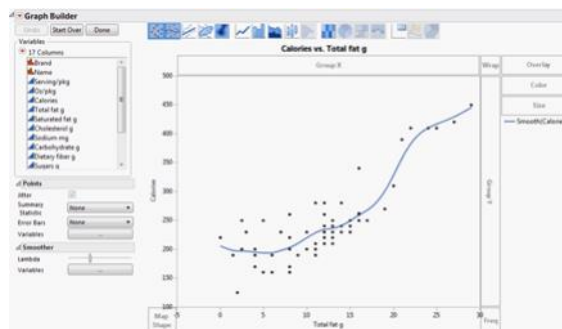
Graph Builder
Undo Start Over Done
Variables
17 Columns
Brand
Name
Serving/pkg
Oz/pkg
Calories
Total fat g
Saturated fat g
Cholesterol g
Sodium mg
Carbohydrate g
Dietary fiber g
Sugars g
Points
Jitter
Summary Statistic None
Error Bars None
Variables
Smoother
Lambda
Variables
Calories vs. Total fat g
Group X
Wrap
Overlay
Color
Size
Smooth(Calorie
Group Y
Calories
500
450
400
350
300
250
200
150
100
0 5 10 15 20 25 30
Total fat g
Map Shape
Freq